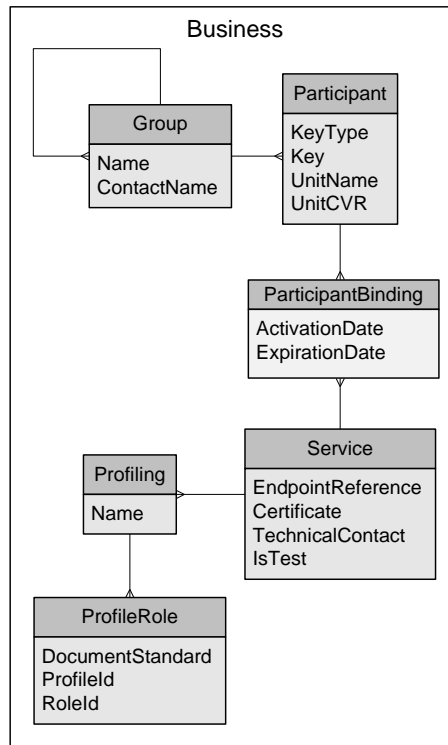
Business

Group
Name
ContactName

Participant
KeyType
Key
UnitName
UnitCVR

ParticipantBinding
ActivationDate
ExpirationDate

Profiling
Name

Service
EndpointReference
Certificate
TechnicalContact
IsTest

ProfileRole
DocumentStandard
ProfileId
RoleId